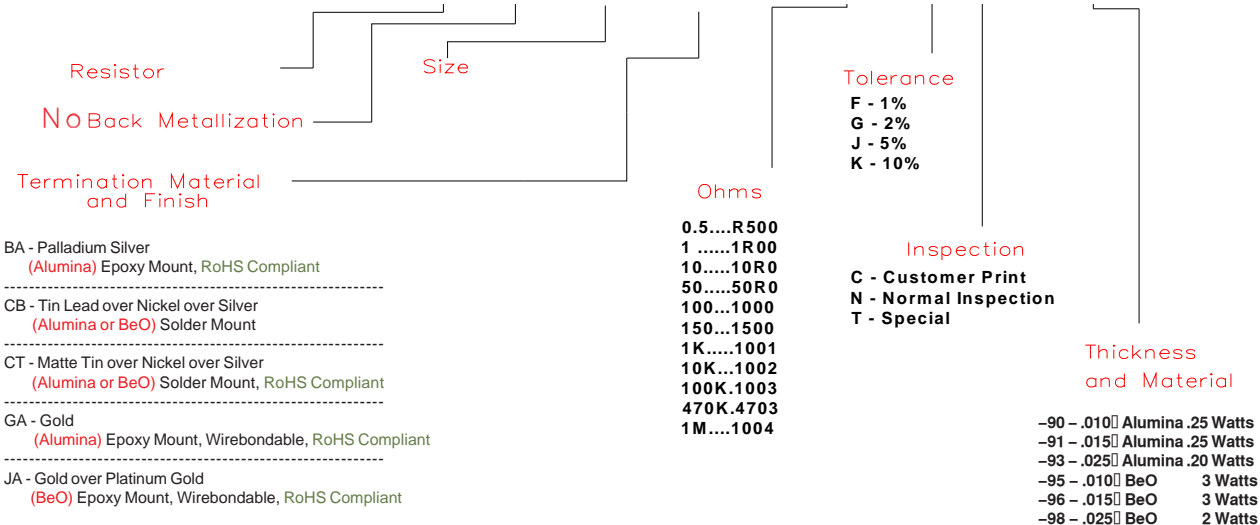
Resistor

Size

No Back Metallization

Termination Material and Finish

Tolerance
F - 1%
G - 2%
J - 5%
K - 10%

Ohms
0.5....R500
1 ......1R00
10.....10R0
50.....50R0
100...1000
150...1500
1K.....1001
10K...1002
100K.1003
470K.4703
1M....1004

Inspection
C - Customer Print
N - Normal Inspection
T - Special

Thickness and Material
–90 – .010" Alumina .25 Watts
–91 – .015" Alumina .25 Watts
–93 – .025" Alumina .20 Watts
–95 – .010" BeO 3 Watts
–96 – .015" BeO 3 Watts
–98 – .025" BeO 2 Watts

BA - Palladium Silver
(Alumina) Epoxy Mount, RoHS Compliant
--------------------------------------------------------------------
CB - Tin Lead over Nickel over Silver
(Alumina or BeO) Solder Mount
--------------------------------------------------------------------
CT - Matte Tin over Nickel over Silver
(Alumina or BeO) Solder Mount, RoHS Compliant
--------------------------------------------------------------------
GA - Gold
(Alumina) Epoxy Mount, Wirebondable, RoHS Compliant
--------------------------------------------------------------------
JA - Gold over Platinum Gold
(BeO) Epoxy Mount, Wirebondable, RoHS Compliant